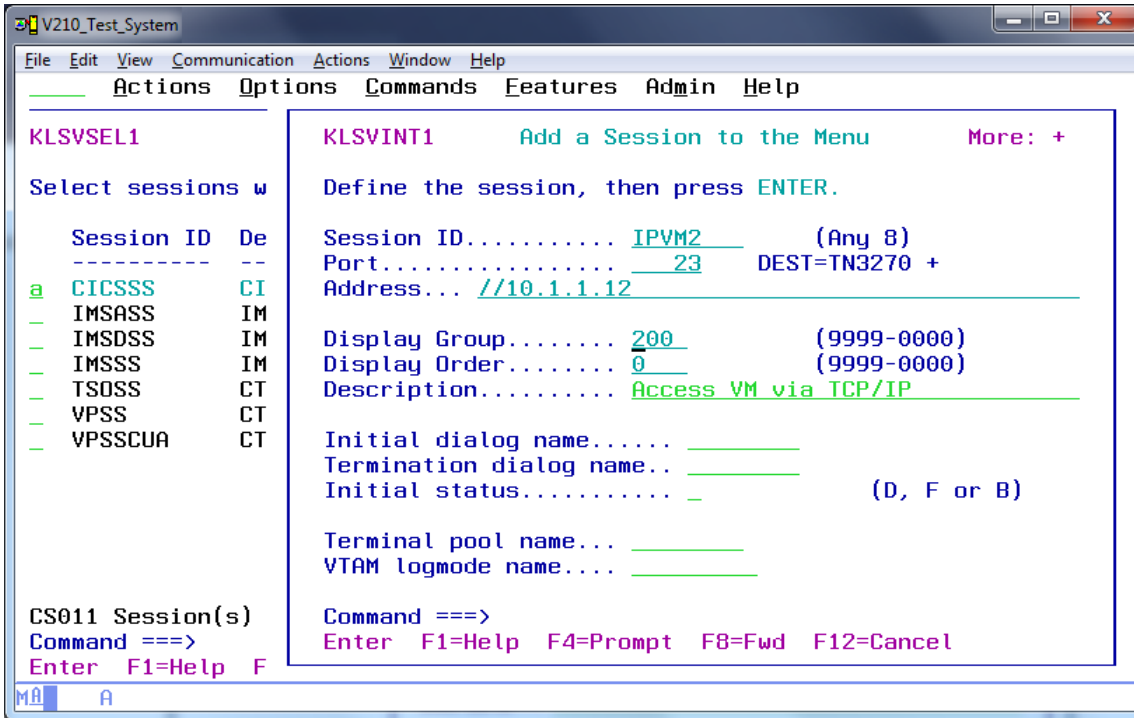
V210_Test_System

File Edit View Communication Actions Window Help

Actions Options Commands Features Admin Help

KLSVSEL1

Select sessions w

Session ID De
---------- --
a CICSSS CI
_ IMSASS IM
_ IMSDSS IM
_ IMSSS IM
_ TSOSS CT
_ VPSS CT
_ VPSSCUA CT

CS011 Session(s)
Command ===>
Enter F1=Help F

KLSVINT1 Add a Session to the Menu More: +

Define the session, then press ENTER.

Session ID........... IPVM2 (Any 8)
Port................. 23 DEST=TN3270 +
Address... //10.1.1.12

Display Group........ 200 (9999-0000)
Display Order........ 0 (9999-0000)
Description.......... Access VM via TCP/IP

Initial dialog name......
Termination dialog name..
Initial status........... _ (D, F or B)

Terminal pool name...
VTAM logmode name....

Command ===>
Enter F1=Help F4=Prompt F8=Fwd F12=Cancel

MA A